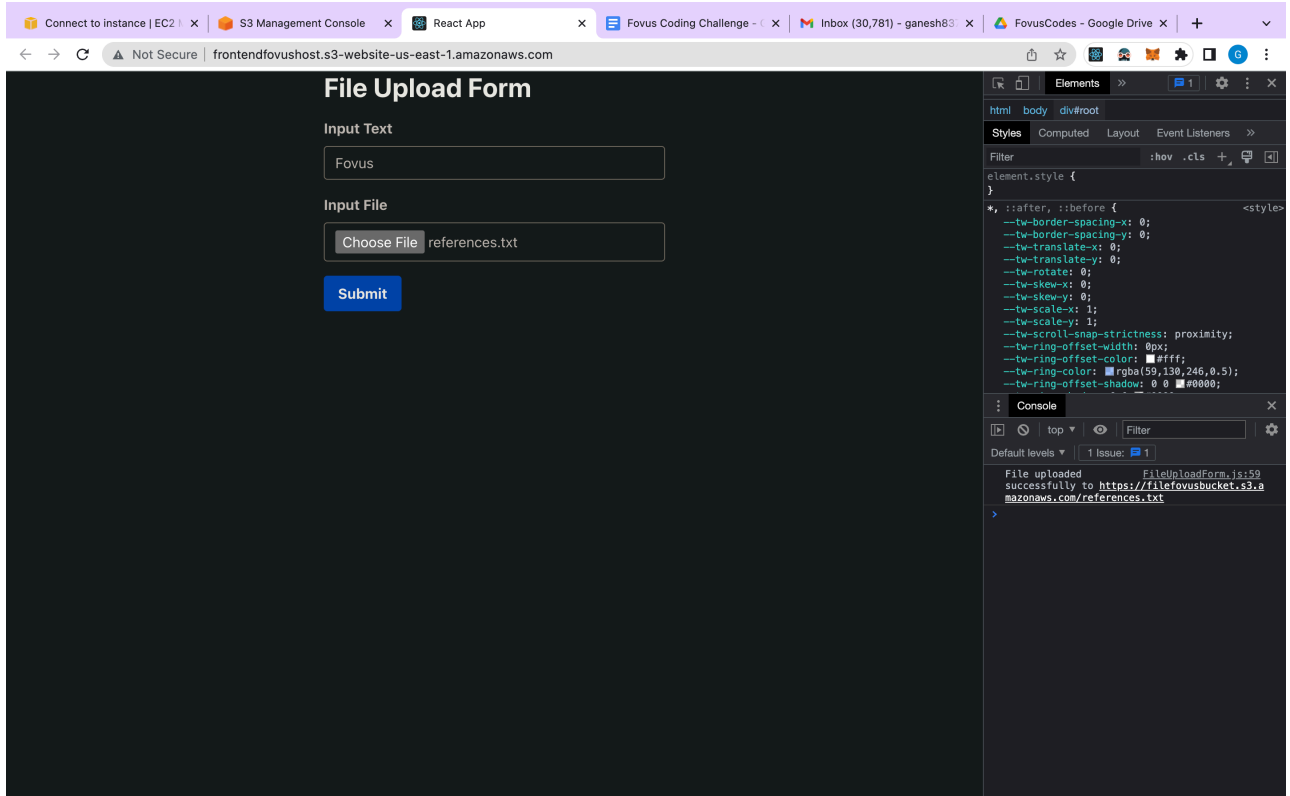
Connect to instance | EC2 | ×
S3 Management Console ×
React App ×
Fovus Coding Challenge - ×
Inbox (30,781) - ganesh83 ×
FovusCodes - Google Drive ×
+

Not Secure | frontendfovushost.s3-website-us-east-1.amazonaws.com

File Upload Form

Input Text

Fovus

Input File

Choose File references.txt

Submit

Elements » 1

html body div#root

Styles Computed Layout Event Listeners »

Filter :hov .cls +

element.style {
}

*, ::after, ::before { <style>
--tw-border-spacing-x: 0;
--tw-border-spacing-y: 0;
--tw-translate-x: 0;
--tw-translate-y: 0;
--tw-rotate: 0;
--tw-skew-x: 0;
--tw-skew-y: 0;
--tw-scale-x: 1;
--tw-scale-y: 1;
--tw-scroll-snap-strictness: proximity;
--tw-ring-offset-width: 0px;
--tw-ring-offset-color: #fff;
--tw-ring-color: rgba(59,130,246,0.5);
--tw-ring-offset-shadow: 0 0 #0000;

Console

top Filter

Default levels 1 Issue: 1

File uploaded successfully to https://filefovusbucket.s3.amazonaws.com/references.txt FileUploadForm.js:59

>